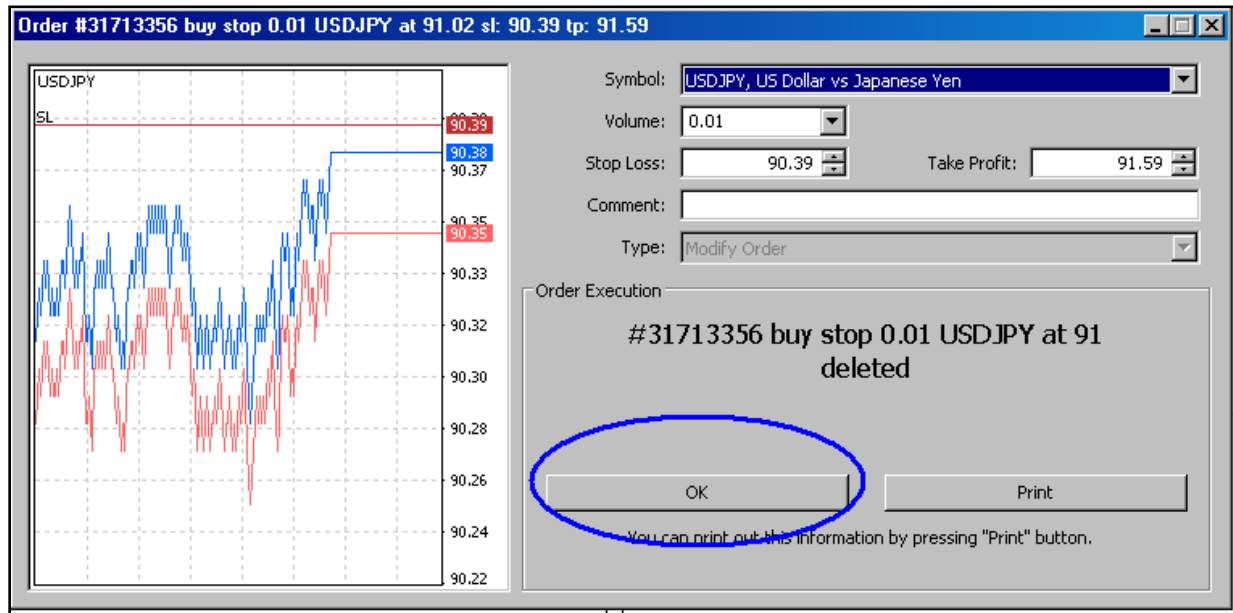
Order #31713356 buy stop 0.01 USDJPY at 91.02 sl: 90.39 tp: 91.59

USDJPY
SL
90.39
90.38
90.37
90.35
90.35
90.33
90.32
90.30
90.28
90.26
90.24
90.22

Symbol: USDJPY, US Dollar vs Japanese Yen
Volume: 0.01
Stop Loss: 90.39
Take Profit: 91.59
Comment:
Type: Modify Order

Order Execution

#31713356 buy stop 0.01 USDJPY at 91 deleted

OK
Print

You can print out this information by pressing "Print" button.